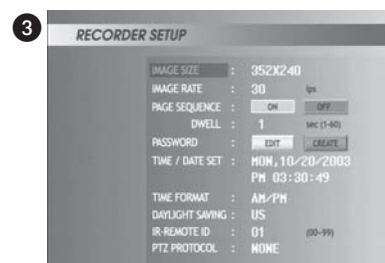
3

RECORDER SETUP

IMAGE SIZE : 352X240
IMAGE RATE : 30 fps
PAGE SEQUENCE : ON OFF
DWELL : 1 sec (1-60)
PASSWORD : EDIT CREATE
TIME / DATE SET : MON,10/20/2003
PM 03:30:49
TIME FORMAT : AM/PM
DAYLIGHT SAVING : US
IR-REMOTE ID : 01 (00~99)
PTZ PROTOCOL : NONE